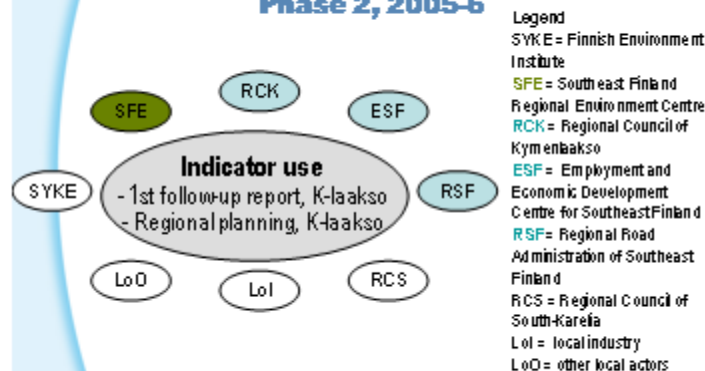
Phase 2, 2005-6

RCK

SFE

ESF

Indicator use
- 1st follow-up report, K-laakso
- Regional planning, K-laakso

SYKE

RSF

LoO

LoI

RCS

Legend
SYKE = Finnish Environment Institute
SFE = Southeast Finland Regional Environment Centre
RCK = Regional Council of Kymenlaakso
ESF = Employment and Economic Development Centre for Southeast Finland
RSF = Regional Road Administration of Southeast Finland
RCS = Regional Council of South-Karelia
LoI = local industry
LoO = other local actors